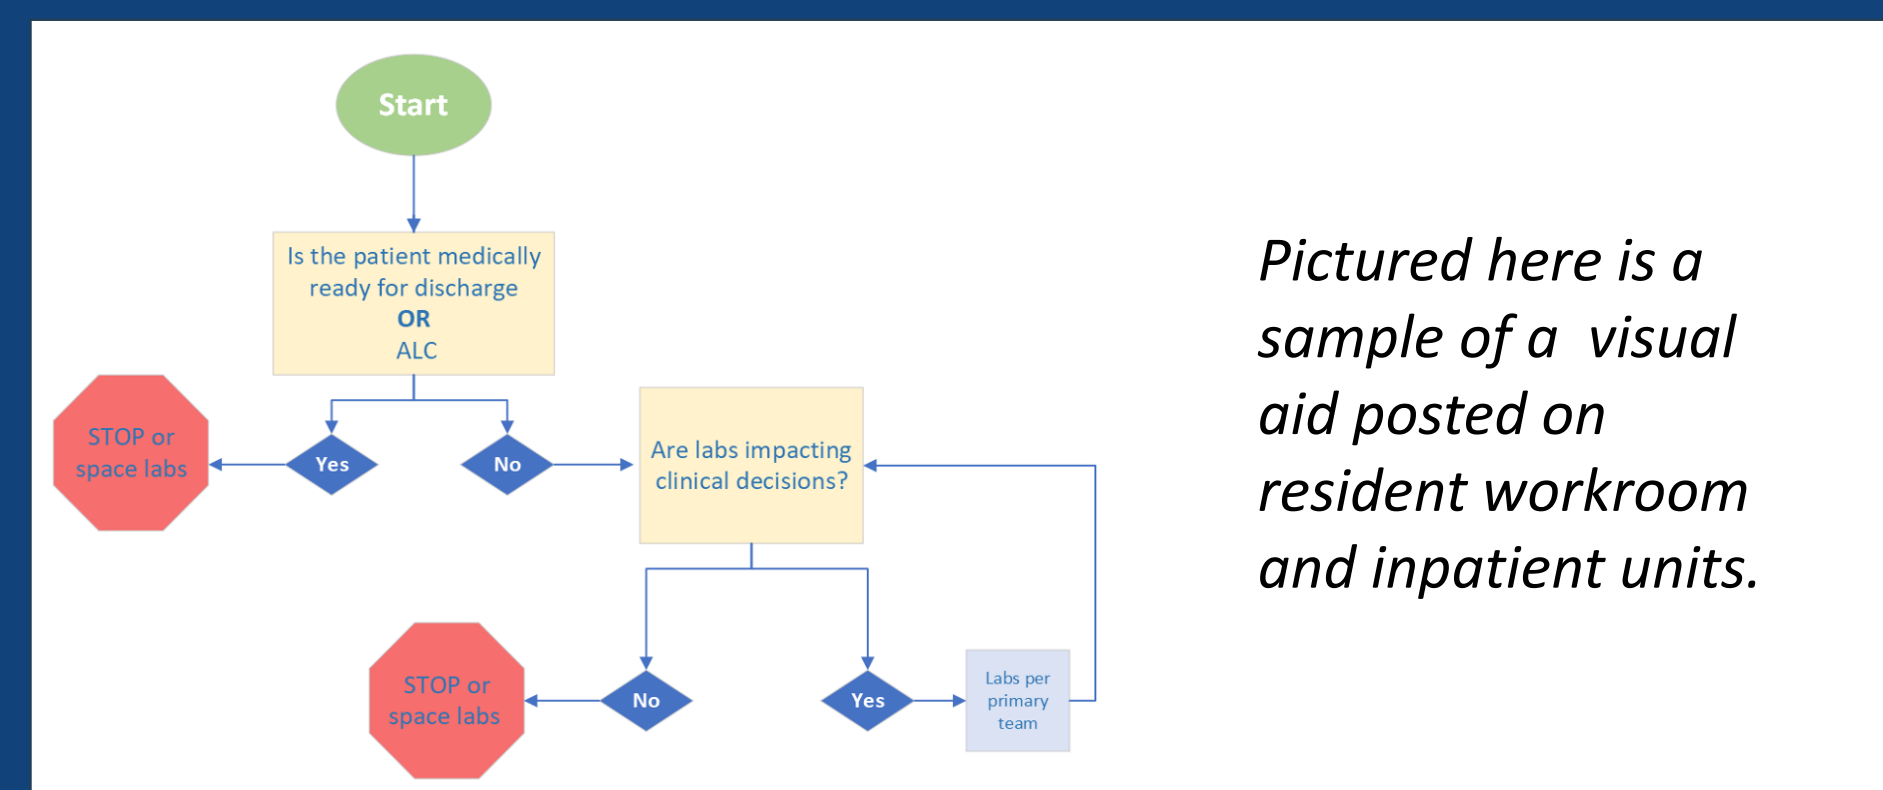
Start

Is the patient medically ready for discharge
OR
ALC

STOP or space labs

Yes

No

Are labs impacting clinical decisions?

STOP or space labs

No

Yes

Labs per primary team

Pictured here is a sample of a visual aid posted on resident workroom and inpatient units.